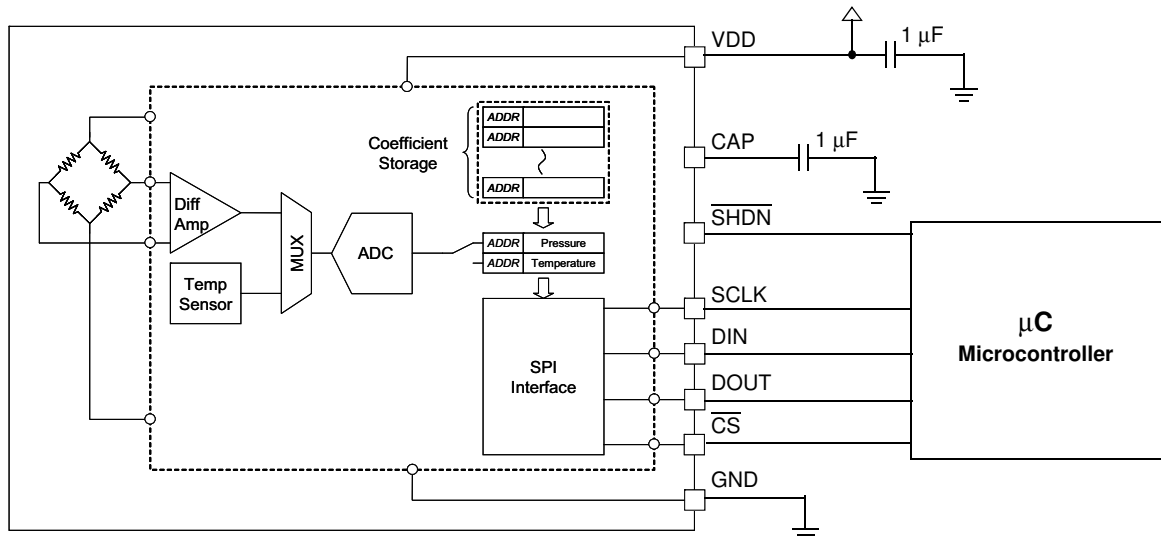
VDD

1 μF

ADDR

ADDR

Coefficient Storage

ADDR

CAP

1 μF

Diff Amp

MUX

ADC

ADDR Pressure

ADDR Temperature

$\overline{SHDN}$

Temp Sensor

SCLK

SPI Interface

DIN

μC
Microcontroller

DOUT

$\overline{CS}$

GND